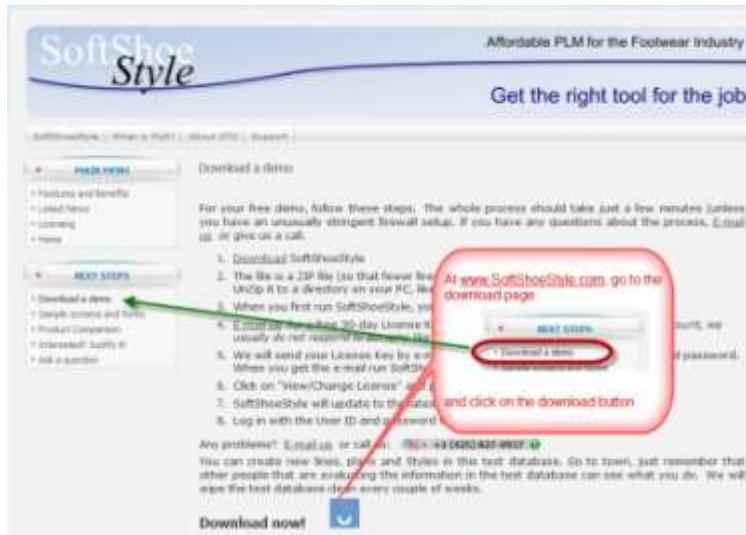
SoftShoe Style

Affordable PLM for the Footwear Industry

Get the right tool for the job

SoftShoeStyle | What is PLM? | About STD | Support

MAIN MENU

• Features and Benefits
• Latest News
• Licensing
• Home

NEXT STEPS

• Download a demo
• Sample screens and forms
• Product Comparison
• Interested? Justify it
• Ask a question

Download a demo

For your free demo, follow these steps. The whole process should take just a few minutes (unless you have an unusually stringent firewall setup. If you have any questions about the process, E-mail us or give us a call.

1. Download SoftShoeStyle
2. The file is a ZIP file (so that fewer fire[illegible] UnZip it to a directory on your PC, lik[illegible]
3. When you first run SoftShoeStyle, yo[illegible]
4. E-mail us for a free 30-day License K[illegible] usually do not respond to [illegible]
5. We will send your License Key by e-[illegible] When you get the e-mail run SoftSh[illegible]
6. Click on "View/Change License" a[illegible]
7. SoftShoeStyle will update to the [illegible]
8. Log in with the User ID and password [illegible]

Any problems? E-mail us or call us: +1 (425) 827-9937

You can create new lines, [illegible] and Styles in this test database. Go to town, just remember that other people that are evaluating the information in the test database can see what you do. We will wipe the test database clean every couple of weeks.

Download now!

At www.SoftShoeStyle.com, go to the download page

NEXT STEPS
• Download a demo
• Sample screens and forms

and click on the download button